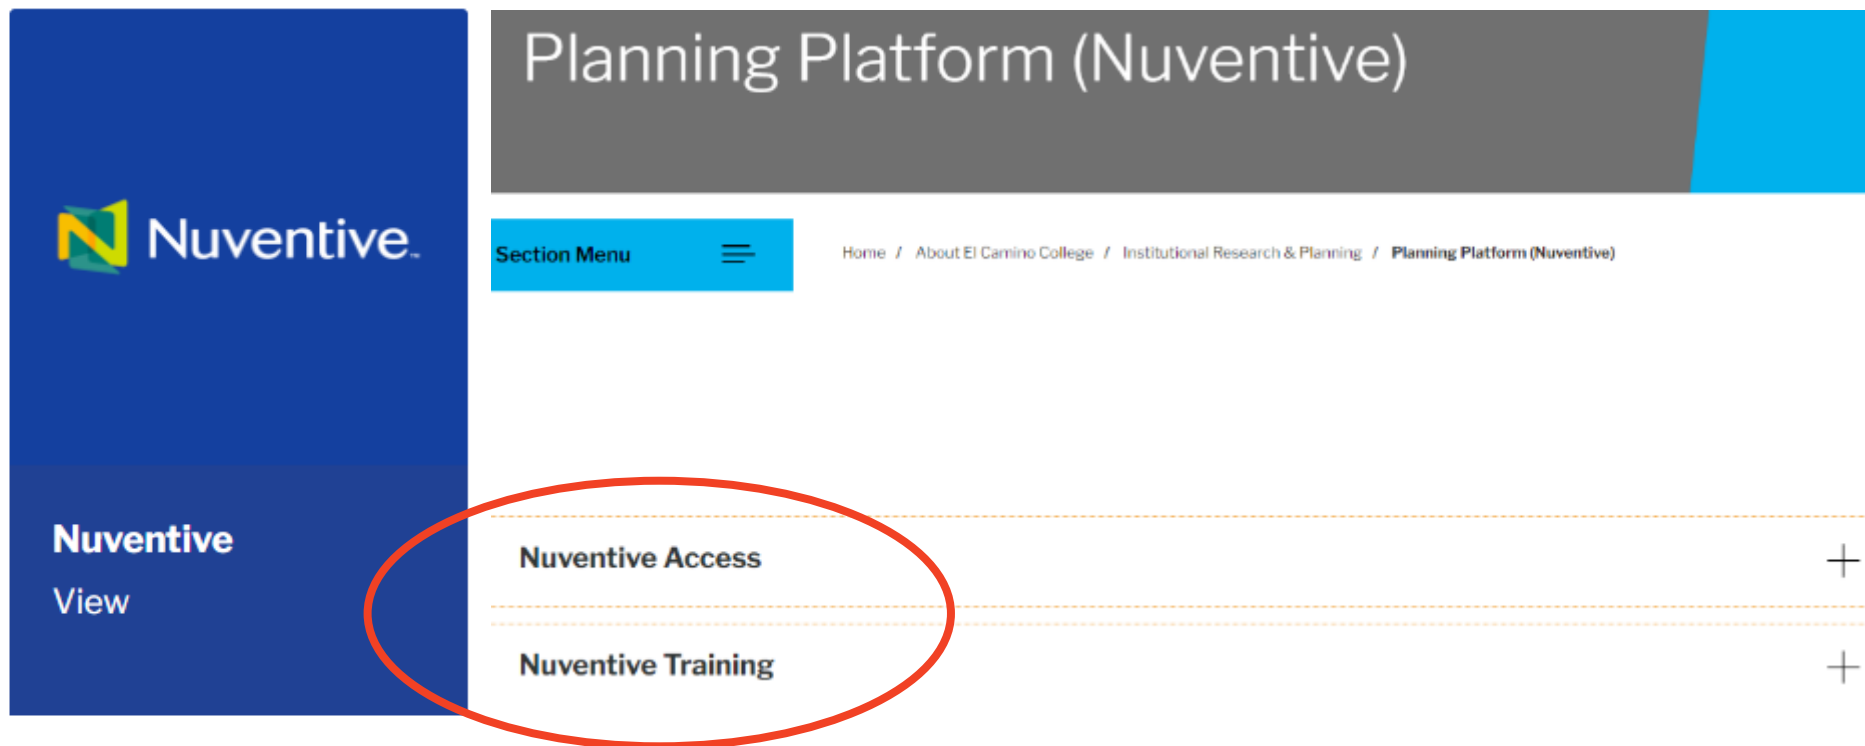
Nuventive.

Nuventive
View

Planning Platform (Nuventive)

Section Menu

Home / About El Camino College / Institutional Research & Planning / Planning Platform (Nuventive)

Nuventive Access

Nuventive Training